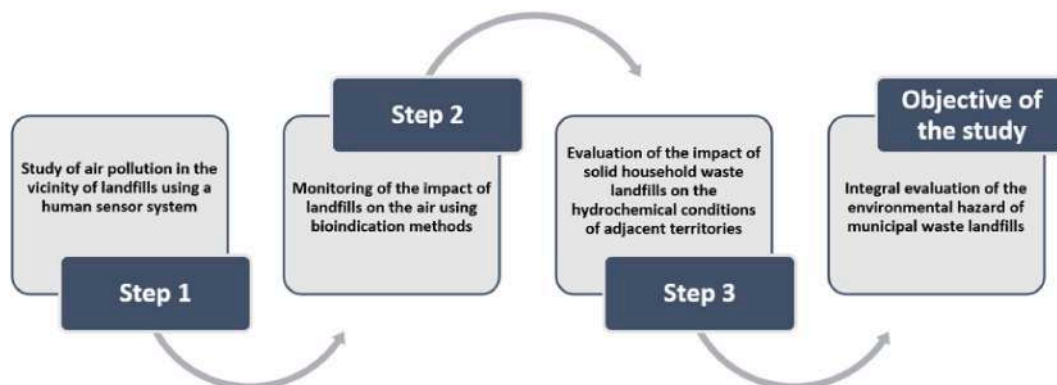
Study of air pollution in the vicinity of landfills using a human sensor system

Step 1

Step 2

Monitoring of the impact of landfills on the air using bioindication methods

Evaluation of the impact of solid household waste landfills on the hydrochemical conditions of adjacent territories

Step 3

Objective of the study

Integral evaluation of the environmental hazard of municipal waste landfills